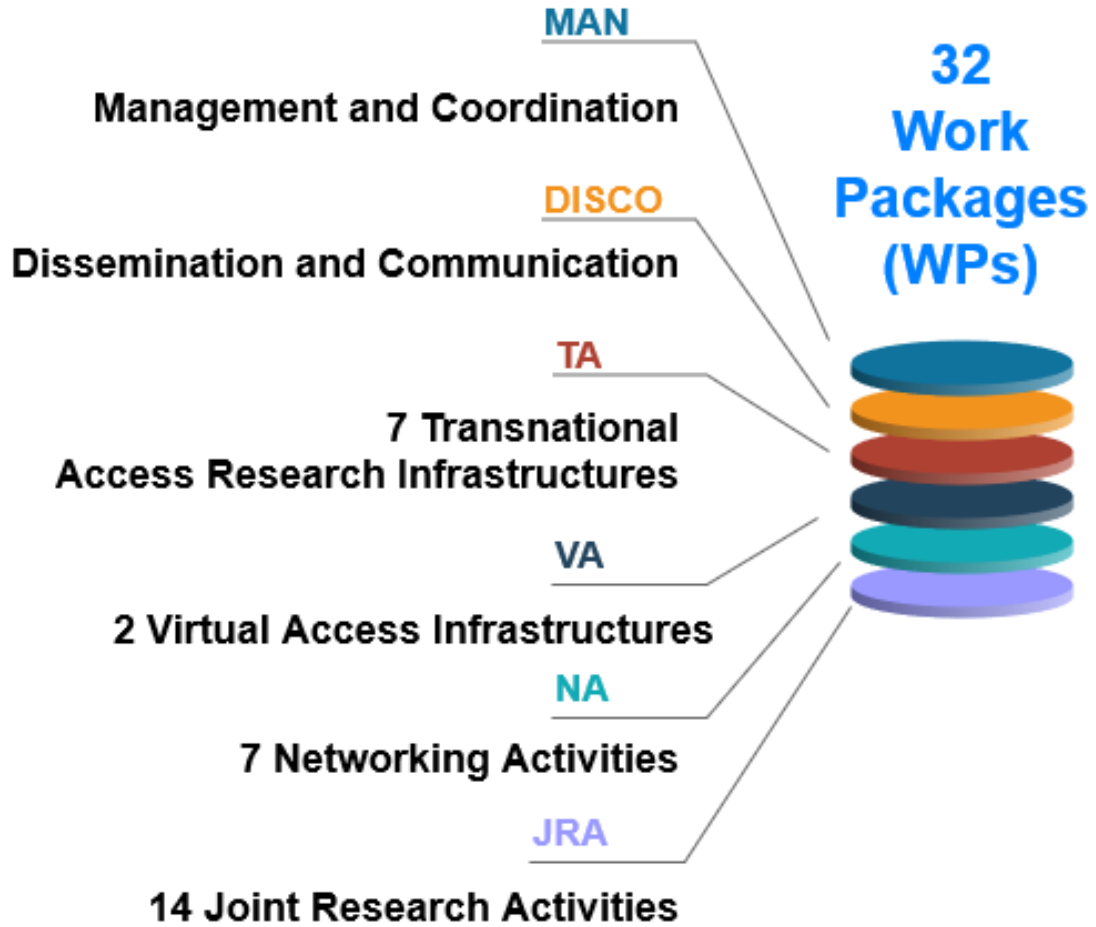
32 Work Packages (WPs)

MAN

Management and Coordination

DISCO

Dissemination and Communication

TA

7 Transnational Access Research Infrastructures

VA

2 Virtual Access Infrastructures

NA

7 Networking Activities

JRA

14 Joint Research Activities